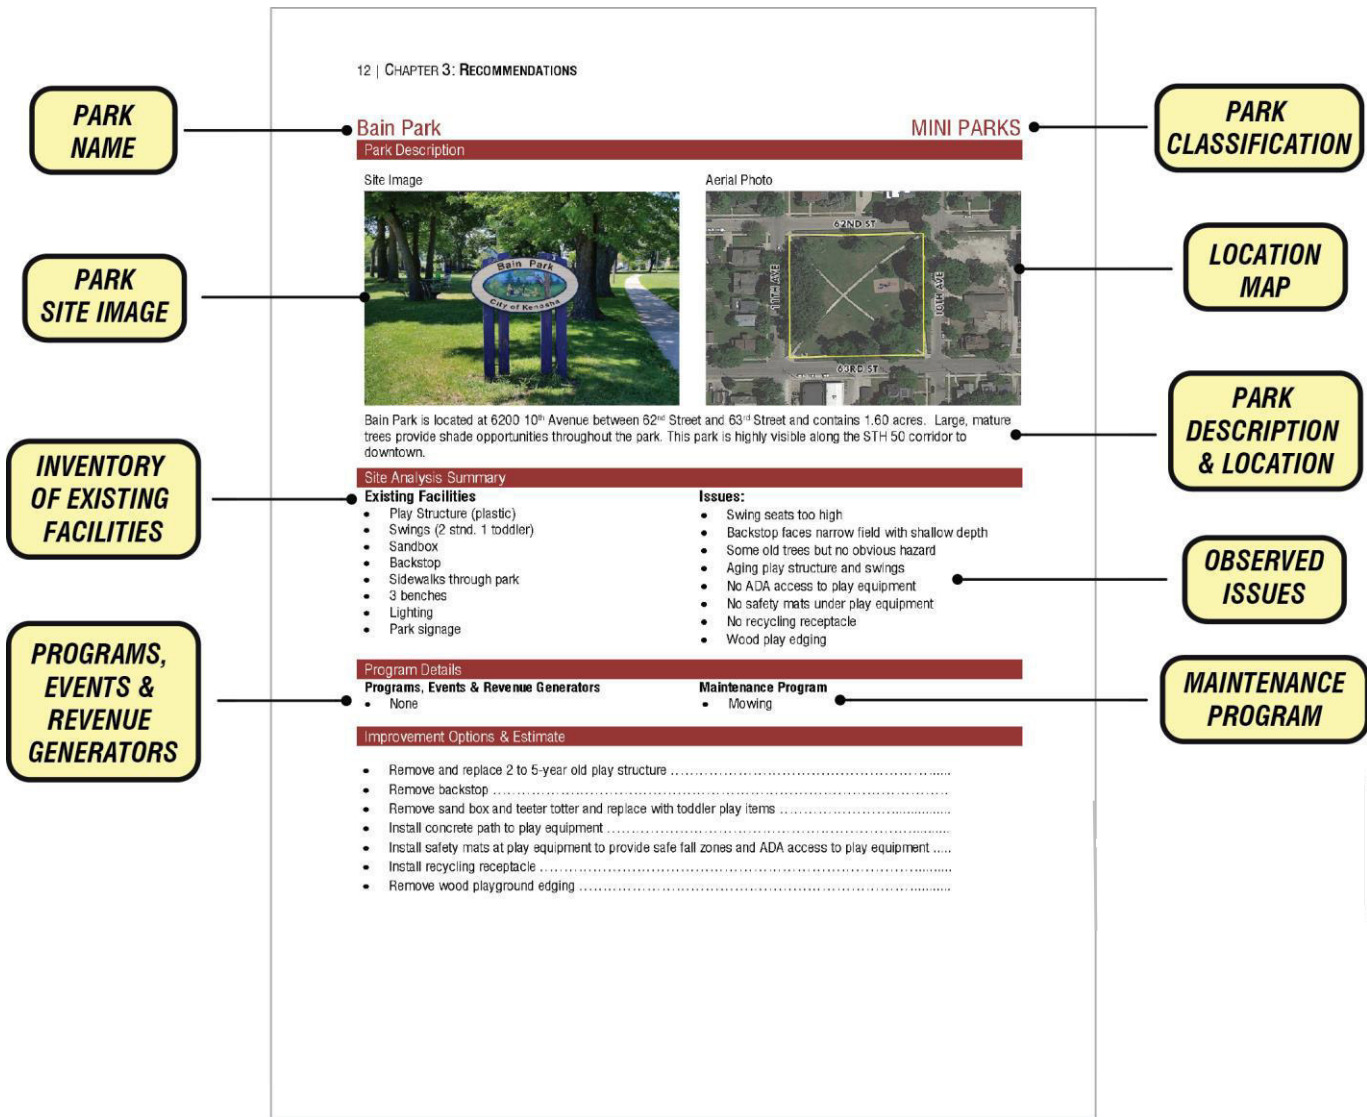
PARK NAME

PARK CLASSIFICATION

PARK SITE IMAGE

LOCATION MAP

PARK DESCRIPTION & LOCATION

INVENTORY OF EXISTING FACILITIES

OBSERVED ISSUES

PROGRAMS, EVENTS & REVENUE GENERATORS

MAINTENANCE PROGRAM

12 | CHAPTER 3: RECOMMENDATIONS

Bain Park

MINI PARKS

Park Description

Site Image

Bain Park
City of Kenosha

Aerial Photo

62ND ST
11TH AVE
10TH AVE
63RD ST

Bain Park is located at 6200 10$^{th}$ Avenue between 62$^{nd}$ Street and 63$^{rd}$ Street and contains 1.60 acres. Large, mature trees provide shade opportunities throughout the park. This park is highly visible along the STH 50 corridor to downtown.

Site Analysis Summary

Existing Facilities
- Play Structure (plastic)
- Swings (2 stnd. 1 toddler)
- Sandbox
- Backstop
- Sidewalks through park
- 3 benches
- Lighting
- Park signage

Issues:
- Swing seats too high
- Backstop faces narrow field with shallow depth
- Some old trees but no obvious hazard
- Aging play structure and swings
- No ADA access to play equipment
- No safety mats under play equipment
- No recycling receptacle
- Wood play edging

Program Details

Programs, Events & Revenue Generators
- None

Maintenance Program
- Mowing

Improvement Options & Estimate

- Remove and replace 2 to 5-year old play structure ..........
- Remove backstop ..........
- Remove sand box and teeter totter and replace with toddler play items ..........
- Install concrete path to play equipment ..........
- Install safety mats at play equipment to provide safe fall zones and ADA access to play equipment .....
- Install recycling receptacle ..........
- Remove wood playground edging ..........